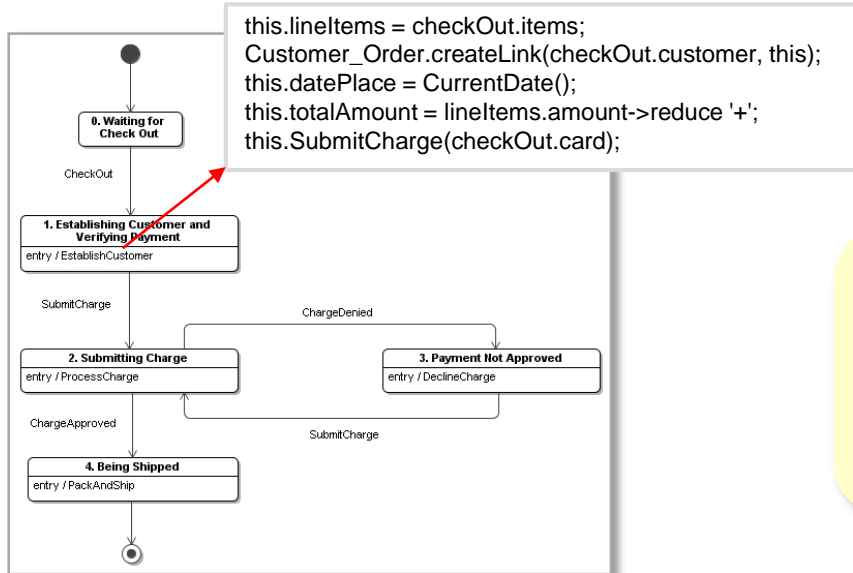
this.lineItems = checkOut.items;
Customer_Order.createLink(checkOut.customer, this);
this.datePlace = CurrentDate();
this.totalAmount = lineItems.amount->reduce '+';
this.SubmitCharge(checkOut.card);

0. Waiting for Check Out

CheckOut

1. Establishing Customer and Verifying Payment
entry / EstablishCustomer

SubmitCharge

ChargeDenied

2. Submitting Charge
entry / ProcessCharge

3. Payment Not Approved
entry / DeclineCharge

SubmitCharge

ChargeApproved

4. Being Shipped
entry / PackAndShip